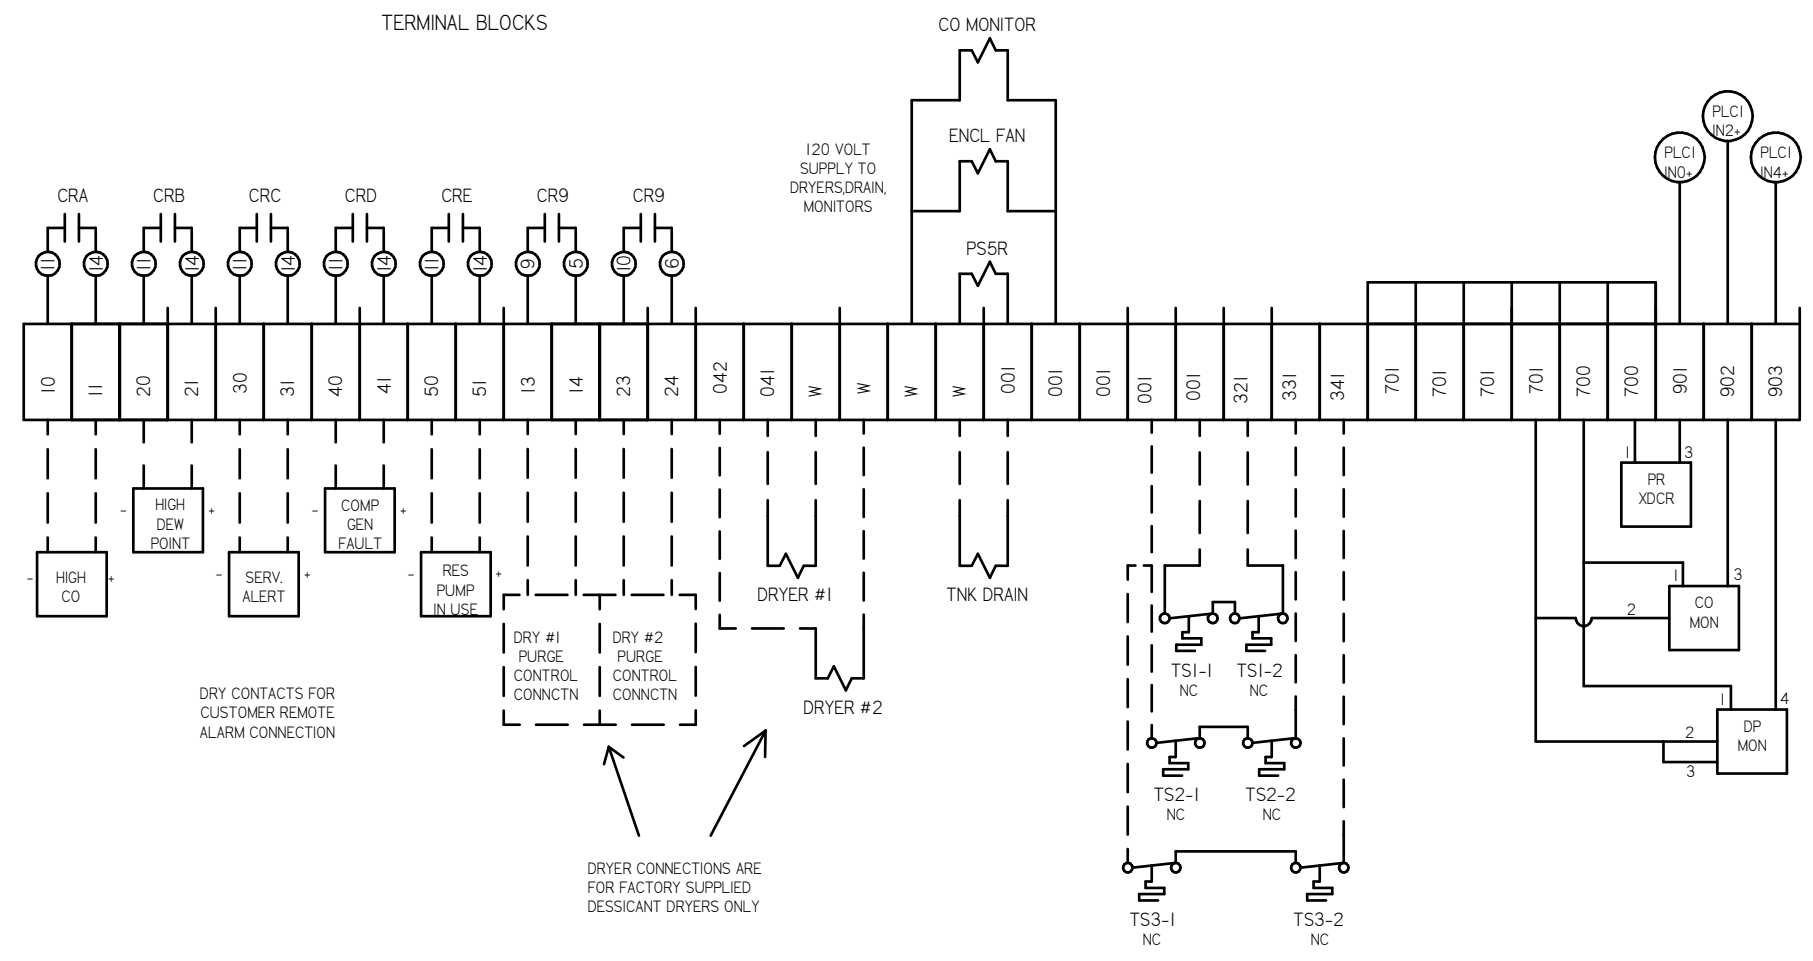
TERMINAL BLOCKS

CO MONITOR

ENCL FAN

PS5R

120 VOLT SUPPLY TO DRYERS,DRAIN, MONITORS

PLC1 IN2+

PLC1 IN0+

PLC1 IN4+

CRA CRB CRC CRD CRE CR9 CR9

11 14 11 14 11 14 11 14 11 14 9 5 10 6

| 10 | 11 | 20 | 21 | 30 | 31 | 40 | 41 | 50 | 51 | 13 | 14 | 23 | 24 | 042 | 041 | W | W | W | W | 100 | 100 | 100 | 100 | 100 | 321 | 331 | 341 | 701 | 701 | 701 | 701 | 700 | 700 | 901 | 902 | 903 |
|---|---|---|---|---|---|---|---|---|---|---|---|---|---|---|---|---|---|---|---|---|---|---|---|---|---|---|---|---|---|---|---|---|---|---|---|---|

- HIGH DEW POINT +

- COMP GEN FAULT +

- HIGH CO +

- SERV. ALERT +

- RES PUMP IN USE +

DRY #1 PURGE CONTROL CONNCTN

DRY #2 PURGE CONTROL CONNCTN

DRYER #1

DRYER #2

TNK DRAIN

1 3
PR XDCR

1 3
2
CO MON

1 4
2
3
DP MON

TS1-1 NC
TS1-2 NC
TS2-1 NC
TS2-2 NC
TS3-1 NC
TS3-2 NC

DRY CONTACTS FOR CUSTOMER REMOTE ALARM CONNECTION

DRYER CONNECTIONS ARE FOR FACTORY SUPPLIED DESSICANT DRYERS ONLY